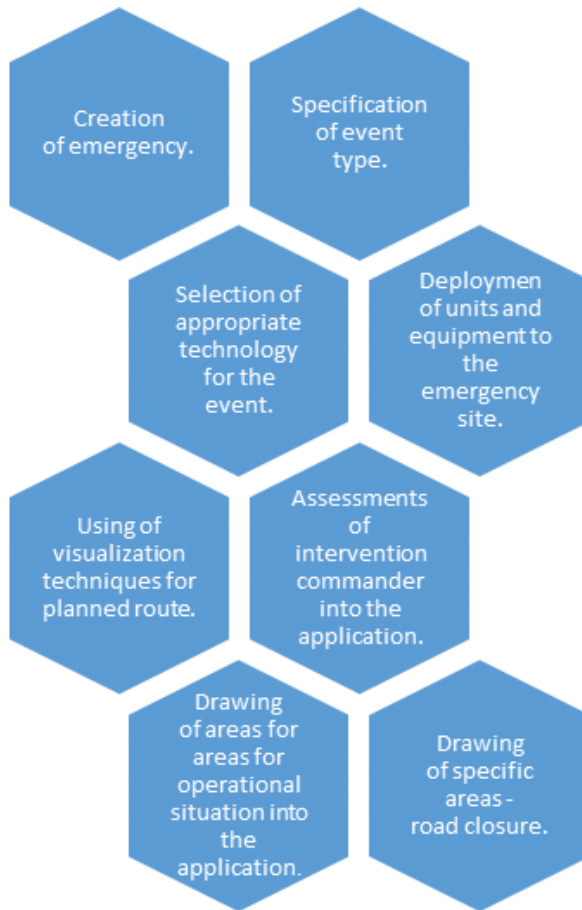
Creation of emergency.

Specification of event type.

Selection of appropriate technology for the event.

Deploymen of units and equipment to the emergency site.

Using of visualization techniques for planned route.

Assessments of intervention commander into the application.

Drawing of areas for areas for operational situation into the application.

Drawing of specific areas - road closure.